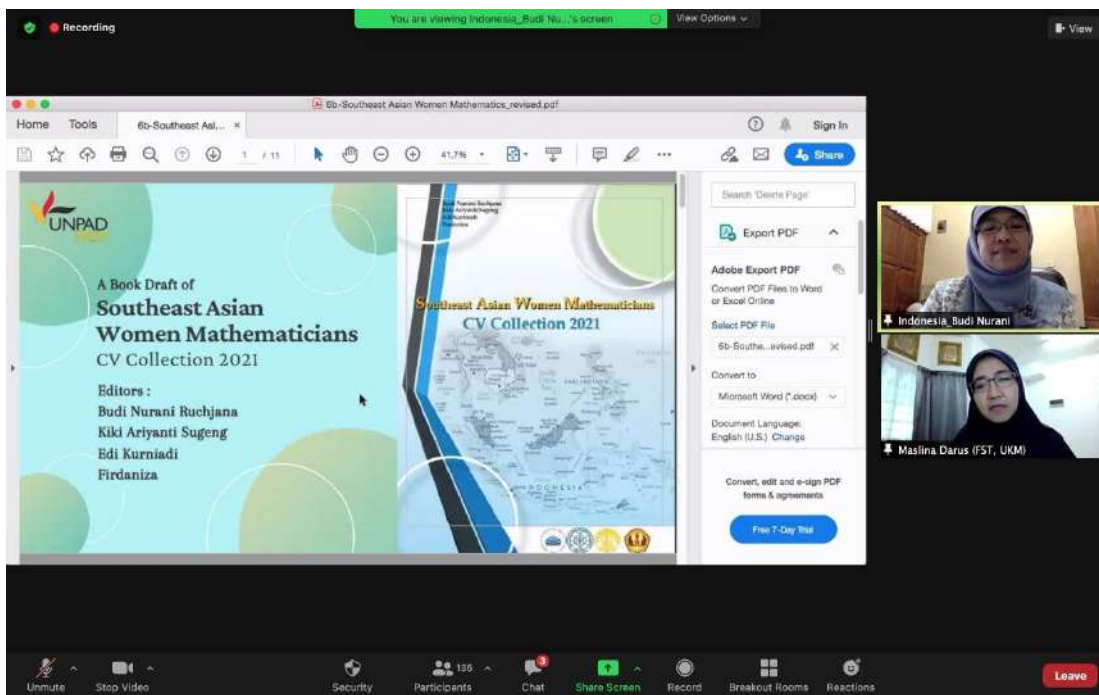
Recording

You are viewing Indonesia_Budi Nu...'s screen

View Options

View

6b-Southeast Asian Women Mathematics_revised.pdf

Home Tools 6b-Southeast Asi... ×

Sign In

1 / 11

41,7%

Share

UNPAD

A Book Draft of
Southeast Asian
Women Mathematicians
CV Collection 2021

Editors :
Budi Nurani Ruchjana
Kiki Ariyanti Sugeng
Edi Kurniadi
Firdaniza

Southeast Asian Women Mathematicians
CV Collection 2021

Search 'Delete Page'

Export PDF

Adobe Export PDF

Convert PDF Files to Word or Excel Online

Select PDF File

6b-Southe...evised.pdf

Convert to

Microsoft Word (*.docx)

Document Language:
English (U.S.) Change

Convert, edit and e-sign PDF forms & agreements

Free 7-Day Trial

Indonesia_Budi Nurani

Maslina Darus (FST, UKM)

Unmute Stop Video Security Participants 136 Chat 3 Share Screen Record Breakout Rooms Reactions Leave